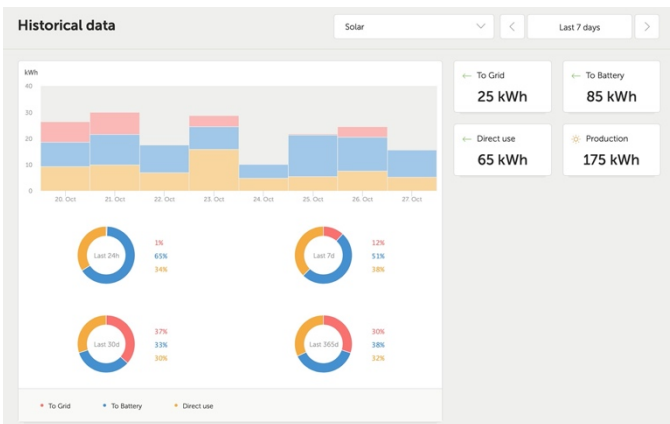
Historical data

Solar

Last 7 days

kWh
40
30
20
10
0

20. Oct
21. Oct
22. Oct
23. Oct
24. Oct
25. Oct
26. Oct
27. Oct

Last 24h
1%
65%
34%

Last 7d
12%
51%
38%

Last 30d
37%
33%
30%

Last 365d
30%
38%
32%

To Grid
To Battery
Direct use

To Grid
25 kWh

To Battery
85 kWh

Direct use
65 kWh

Production
175 kWh